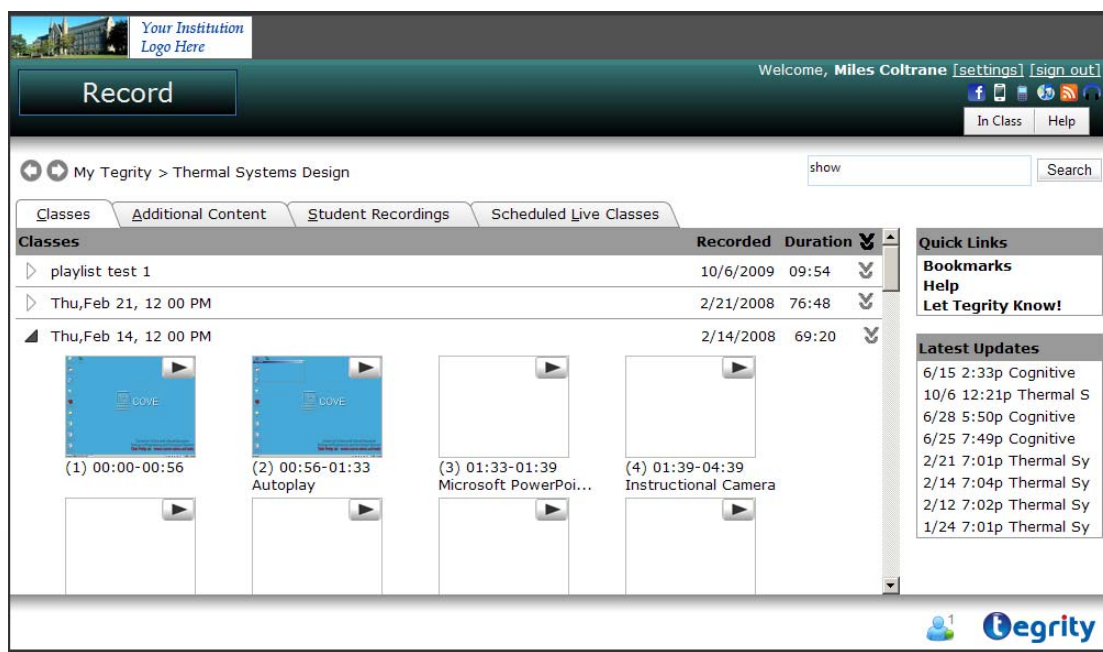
Your Institution Logo Here

Welcome, Miles Coltrane [settings] [sign out]

Record

In Class Help

My Tegrity > Thermal Systems Design

show

Search

Classes Additional Content Student Recordings Scheduled Live Classes

| Classes | Recorded | Duration |
|---|---|---|
| playlist test 1 | 10/6/2009 | 09:54 |
| Thu,Feb 21, 12 00 PM | 2/21/2008 | 76:48 |
| Thu,Feb 14, 12 00 PM | 2/14/2008 | 69:20 |

COVE

COVE

(1) 00:00-00:56

(2) 00:56-01:33 Autoplay

(3) 01:33-01:39 Microsoft PowerPoi...

(4) 01:39-04:39 Instructional Camera

Quick Links
Bookmarks
Help
Let Tegrity Know!

Latest Updates
6/15 2:33p Cognitive
10/6 12:21p Thermal S
6/28 5:50p Cognitive
6/25 7:49p Cognitive
2/21 7:01p Thermal Sy
2/14 7:04p Thermal Sy
2/12 7:02p Thermal Sy
1/24 7:01p Thermal Sy

1

tegrity